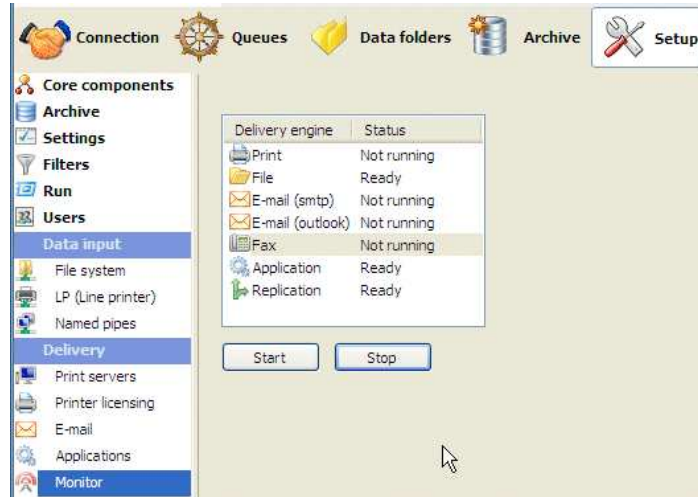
Connection Queues Data folders Archive Setup

Core components
Archive
Settings
Filters
Run
Users
Data input
File system
LP (Line printer)
Named pipes
Delivery
Print servers
Printer licensing
E-mail
Applications
Monitor

| Delivery engine | Status |
|---|---|
| Print | Not running |
| File | Ready |
| E-mail (smtp) | Not running |
| E-mail (outlook) | Not running |
| Fax | Not running |
| Application | Ready |
| Replication | Ready |

Start Stop